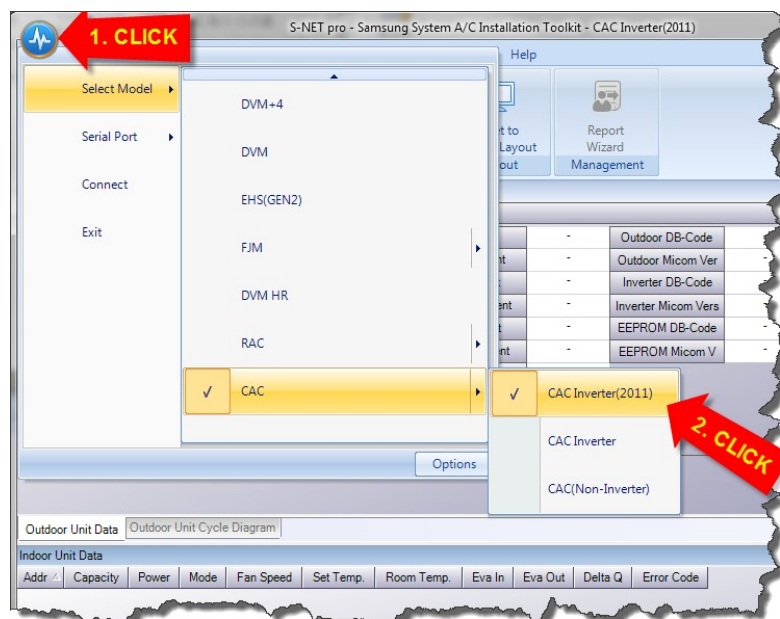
1. CLICK

S-NET pro - Samsung System A/C Installation Toolkit - CAC Inverter(2011)

Help

Select Model

Serial Port

Connect

Exit

DVM+4

DVM

EHS(GEN2)

FJM

DVM HR

RAC

✓ CAC

✓ CAC Inverter(2011)

CAC Inverter

CAC(Non-Inverter)

2. CLICK

Options

t to Layout out

Report Wizard

Management

| | - | Outdoor DB-Code |
|---|---|---|
| nt | - | Outdoor Micom Ver |
| | - | Inverter DB-Code |
| ent | - | Inverter Micom Vers |
| t | - | EEPROM DB-Code |
| nt | - | EEPROM Micom V |

Outdoor Unit Data | Outdoor Unit Cycle Diagram

Indoor Unit Data

| Addr | Capacity | Power | Mode | Fan Speed | Set Temp. | Room Temp. | Eva In | Eva Out | Delta Q | Error Code |
|---|---|---|---|---|---|---|---|---|---|---|